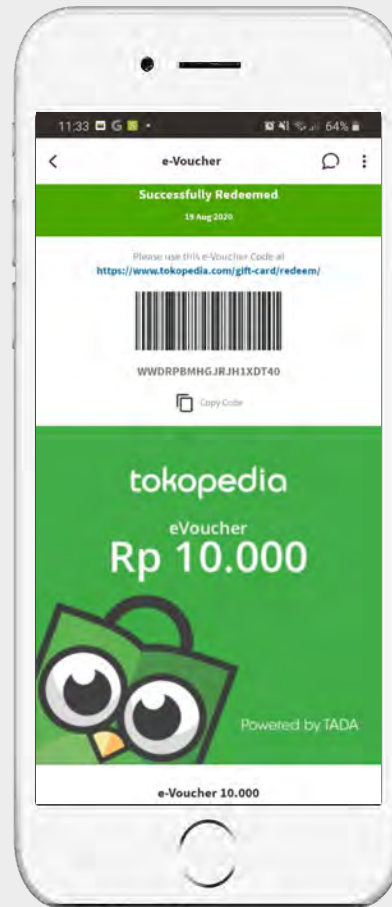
11:33 G • 64%

e-Voucher

Successfully Redeemed

19 Aug 2020

Please use this e-Voucher Code at
https://www.tokopedia.com/gift-card/redeem/

WWDRPBMHGJRJH1XDT40

Copy Code

tokopedia

eVoucher

Rp 10.000

Powered by TADA

e-Voucher 10.000